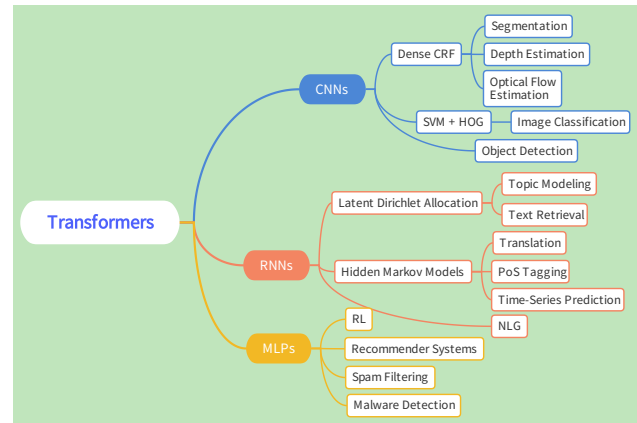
Transformers

CNNs

Dense CRF

Segmentation

Depth Estimation

Optical Flow Estimation

SVM + HOG

Image Classification

Object Detection

RNNs

Latent Dirichlet Allocation

Topic Modeling

Text Retrieval

Hidden Markov Models

Translation

PoS Tagging

Time-Series Prediction

NLG

MLPs

RL

Recommender Systems

Spam Filtering

Malware Detection